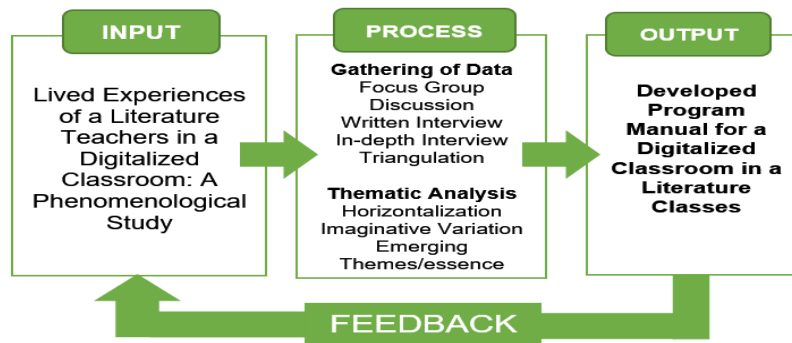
INPUT

Lived Experiences of a Literature Teachers in a Digitalized Classroom: A Phenomenological Study

PROCESS

Gathering of Data
Focus Group
Discussion
Written Interview
In-depth Interview
Triangulation

Thematic Analysis
Horizontalization
Imaginative Variation
Emerging
Themes/essence

OUTPUT

Developed Program Manual for a Digitalized Classroom in a Literature Classes

FEEDBACK